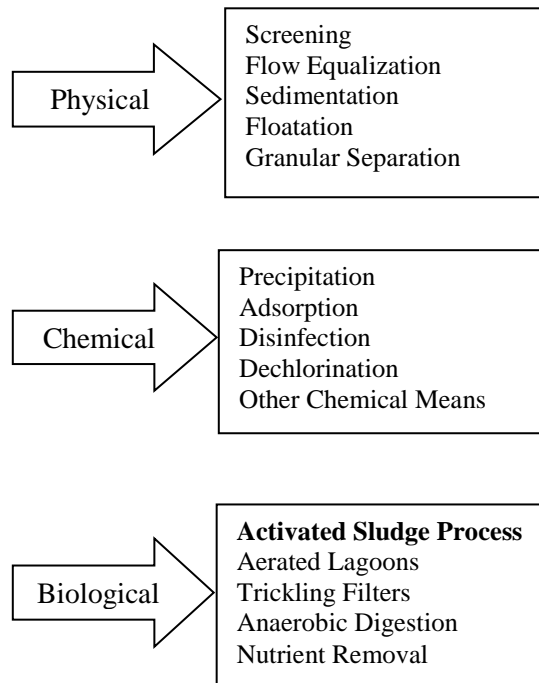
Physical

Screening
Flow Equalization
Sedimentation
Floatation
Granular Separation

Chemical

Precipitation
Adsorption
Disinfection
Dechlorination
Other Chemical Means

Biological

**Activated Sludge Process**
Aerated Lagoons
Trickling Filters
Anaerobic Digestion
Nutrient Removal